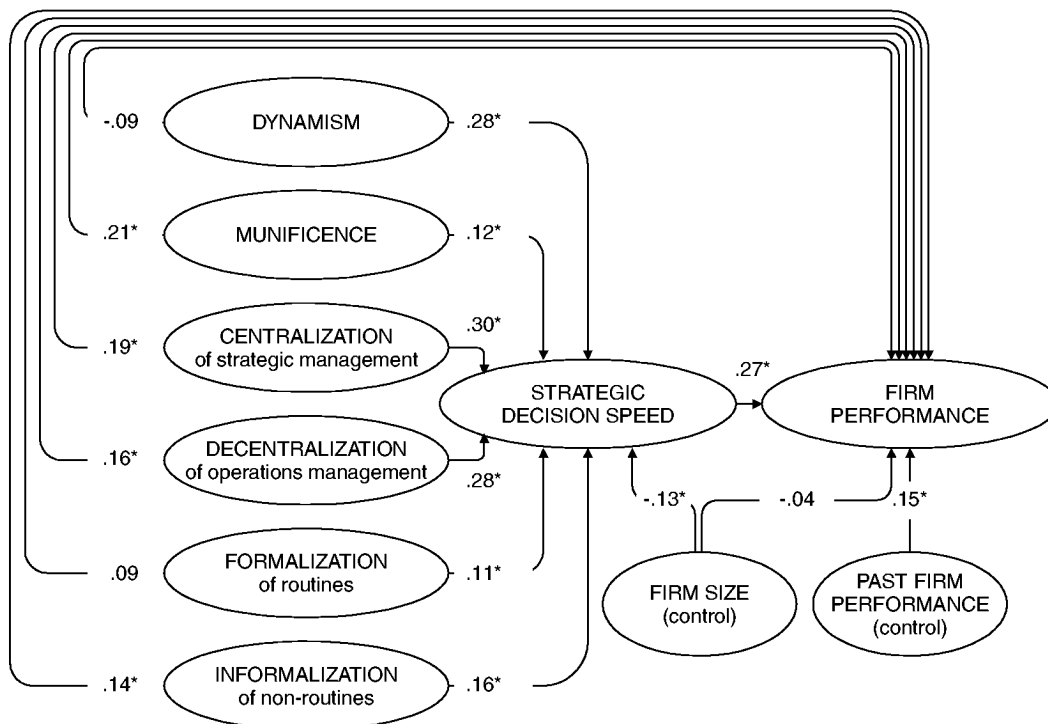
-.09
DYNAMISM
.28*

.21*
MUNIFICENCE
.12*

.19*
CENTRALIZATION of strategic management
.30*

STRATEGIC DECISION SPEED

.27*

FIRM PERFORMANCE

.16*
DECENTRALIZATION of operations management
.28*

-.13*
-.04
.15*

.09
FORMALIZATION of routines
.11*

FIRM SIZE (control)

PAST FIRM PERFORMANCE (control)

.14*
INFORMALIZATION of non-routines
.16*